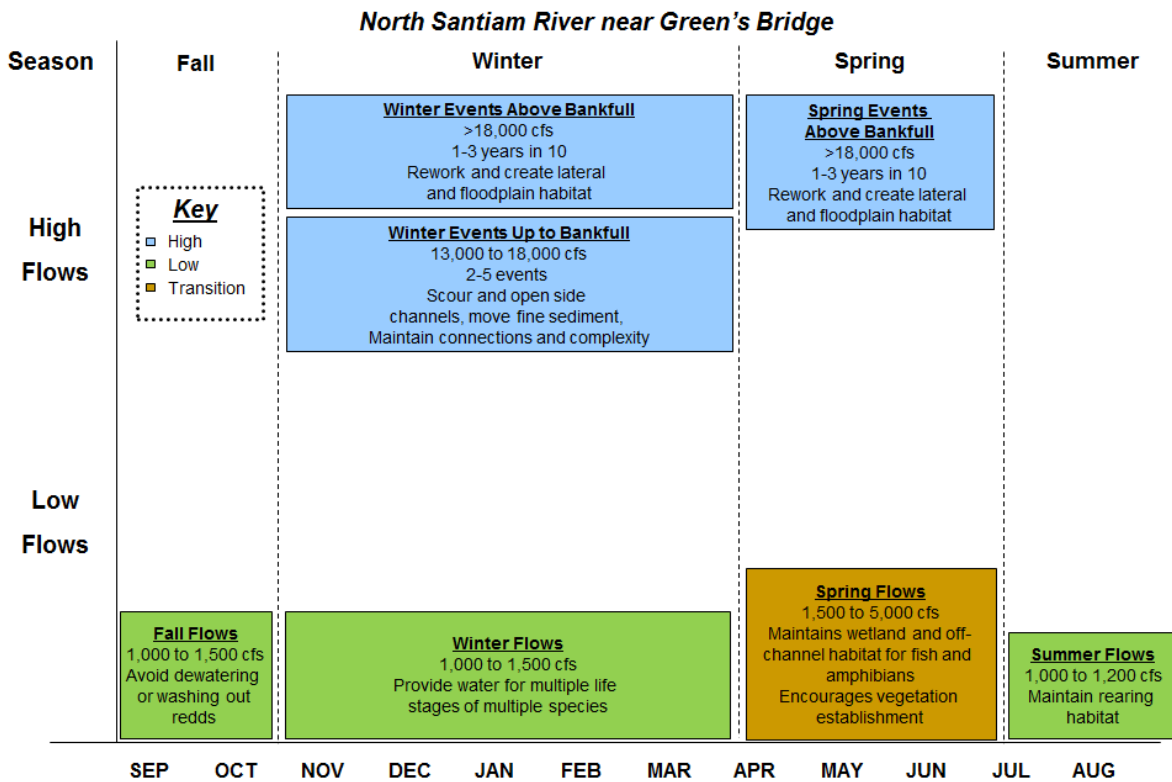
North Santiam River near Green's Bridge

Season

Fall

Winter

Spring

Summer

High Flows

Key
High
Low
Transition

Winter Events Above Bankfull
>18,000 cfs
1-3 years in 10
Rework and create lateral and floodplain habitat

Winter Events Up to Bankfull
13,000 to 18,000 cfs
2-5 events
Scour and open side channels, move fine sediment, Maintain connections and complexity

Spring Events Above Bankfull
>18,000 cfs
1-3 years in 10
Rework and create lateral and floodplain habitat

Low Flows

Fall Flows
1,000 to 1,500 cfs
Avoid dewatering or washing out redds

Winter Flows
1,000 to 1,500 cfs
Provide water for multiple life stages of multiple species

Spring Flows
1,500 to 5,000 cfs
Maintains wetland and off-channel habitat for fish and amphibians
Encourages vegetation establishment

Summer Flows
1,000 to 1,200 cfs
Maintain rearing habitat

SEP OCT NOV DEC JAN FEB MAR APR MAY JUN JUL AUG